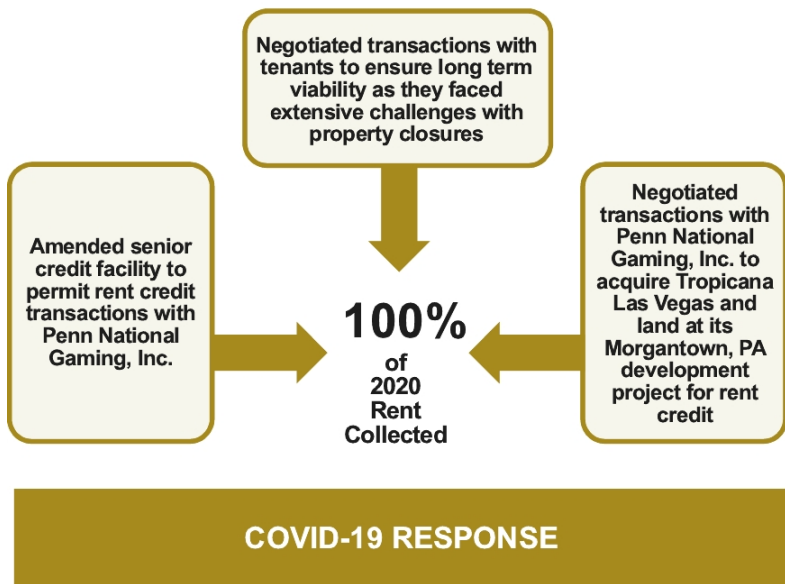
Negotiated transactions with tenants to ensure long term viability as they faced extensive challenges with property closures

Amended senior credit facility to permit rent credit transactions with Penn National Gaming, Inc.

100% of 2020 Rent Collected

Negotiated transactions with Penn National Gaming, Inc. to acquire Tropicana Las Vegas and land at its Morgantown, PA development project for rent credit

COVID-19 RESPONSE